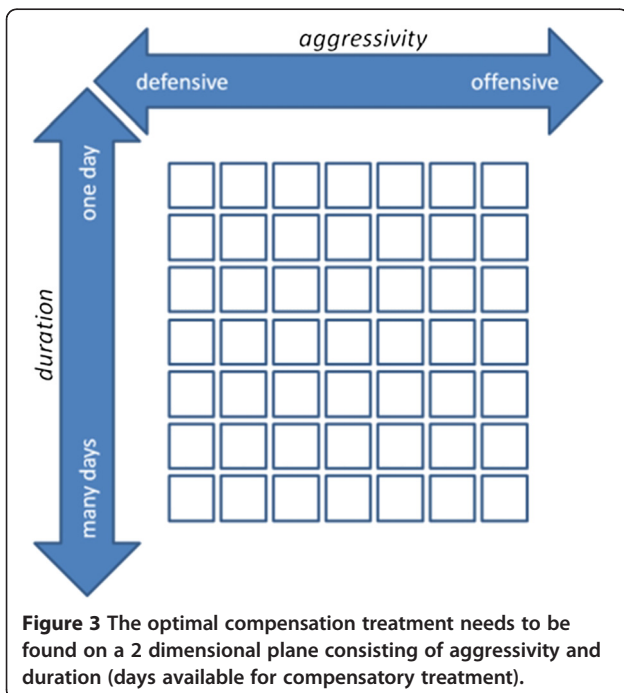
aggressivity

defensive

offensive

duration

one day

many days

**Figure 3** The optimal compensation treatment needs to be found on a 2 dimensional plane consisting of aggressivity and duration (days available for compensatory treatment).